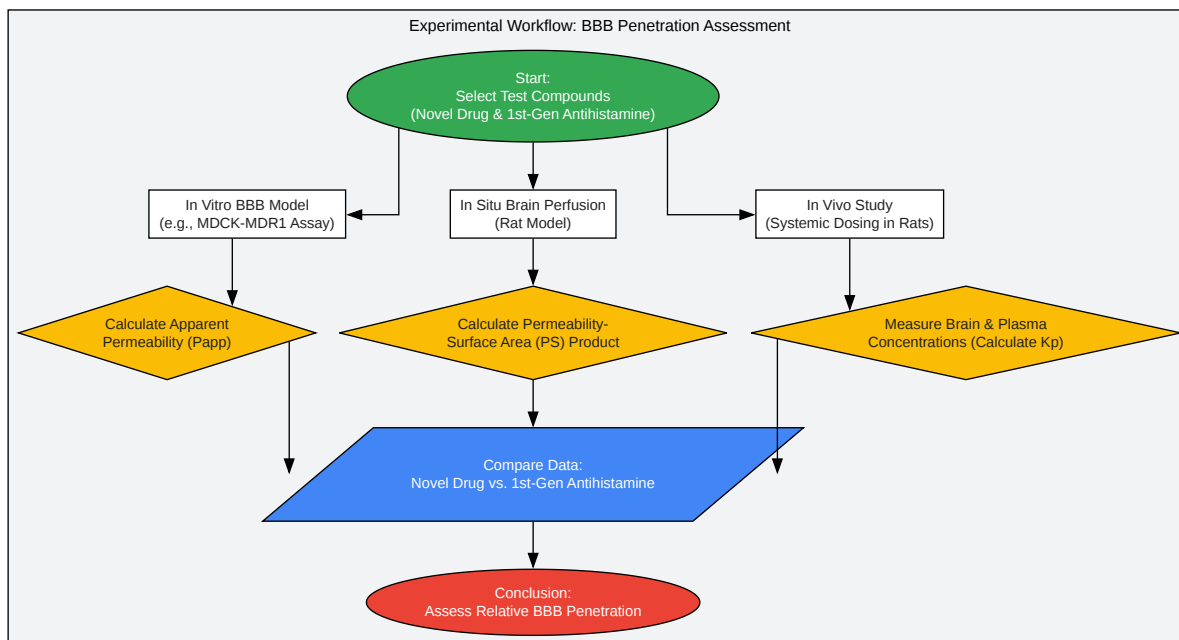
Experimental Workflow: BBB Penetration Assessment

Start:
Select Test Compounds
(Novel Drug & 1st-Gen Antihistamine)

In Vitro BBB Model
(e.g., MDCK-MDR1 Assay)

In Situ Brain Perfusion
(Rat Model)

In Vivo Study
(Systemic Dosing in Rats)

Calculate Apparent Permeability (Papp)

Calculate Permeability-Surface Area (PS) Product

Measure Brain & Plasma Concentrations (Calculate Kp)

Compare Data:
Novel Drug vs. 1st-Gen Antihistamine

Conclusion:
Assess Relative BBB Penetration